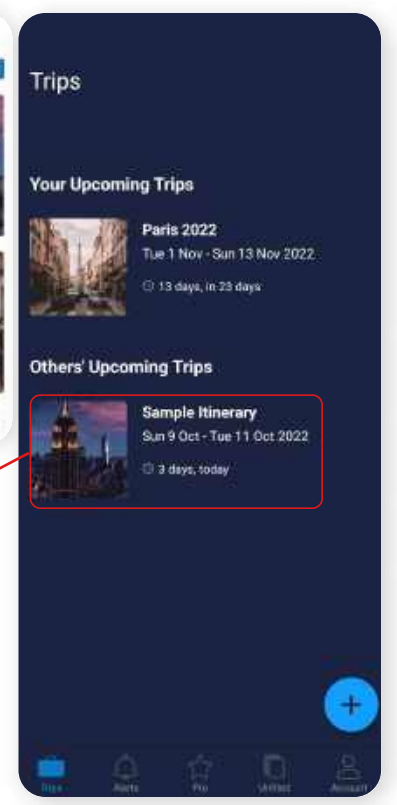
Trips

Your Upcoming Trips

Paris 2022
Tue 1 Nov - Sun 13 Nov 2022
13 days, in 23 days

Others' Upcoming Trips

Sample Itinerary
Sun 9 Oct - Tue 11 Oct 2022
3 days, today

+

Trips Alerts Pro Unfiled Account